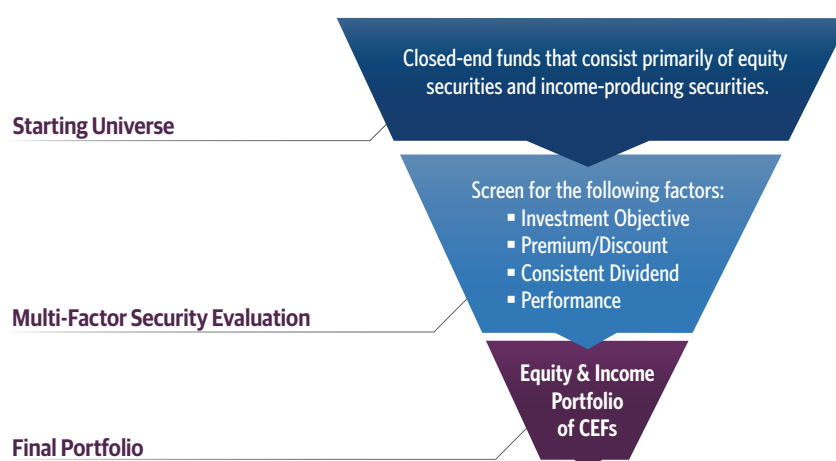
Closed-end funds that consist primarily of equity securities and income-producing securities.

Starting Universe

Screen for the following factors:
▪ Investment Objective
▪ Premium/Discount
▪ Consistent Dividend
▪ Performance

Multi-Factor Security Evaluation

Equity & Income Portfolio of CEFs

Final Portfolio